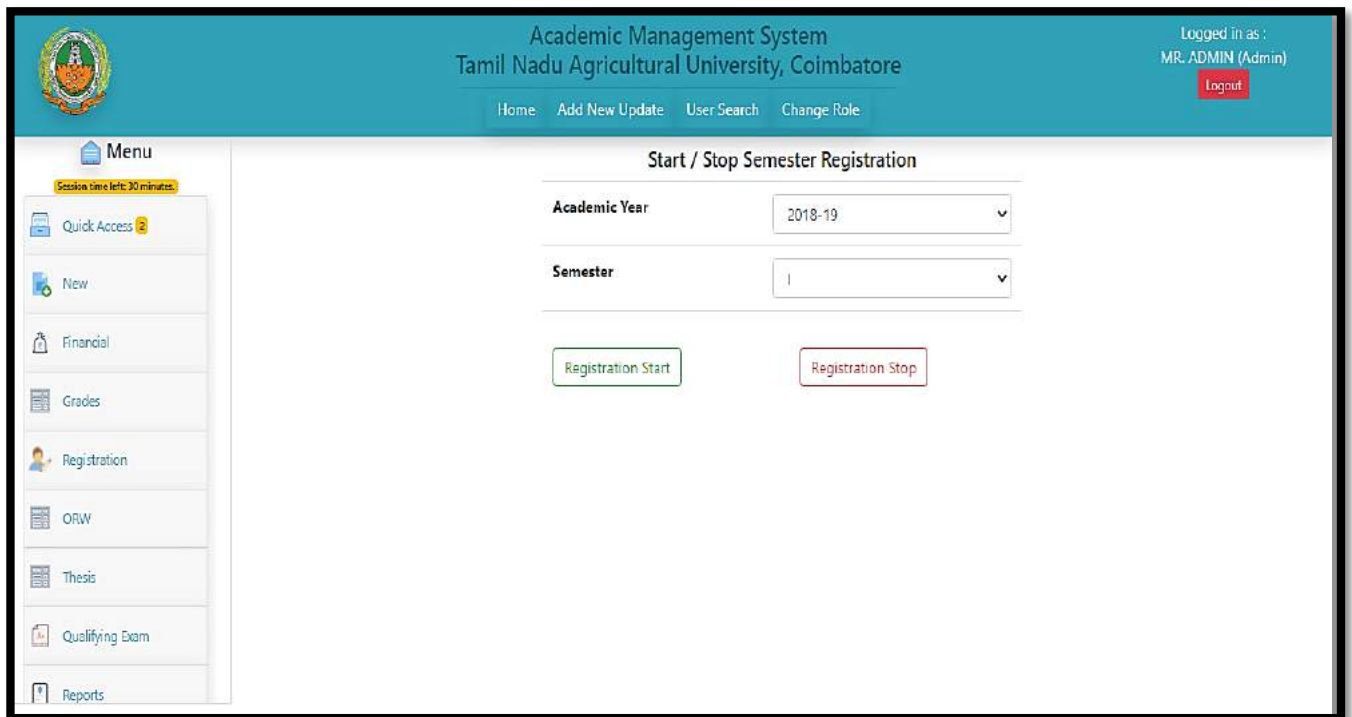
Academic Management System
Tamil Nadu Agricultural University, Coimbatore

Home Add New Update User Search Change Role

Logged in as :
MR. ADMIN (Admin)
Logout

Menu
Session time left: 30 minutes.

Quick Access 2
New
Financial
Grades
Registration
ORW
Thesis
Qualifying Exam
Reports

Start / Stop Semester Registration

| Academic Year | 2018-19 |
|---|---|
| Semester | I |

Registration Start
Registration Stop